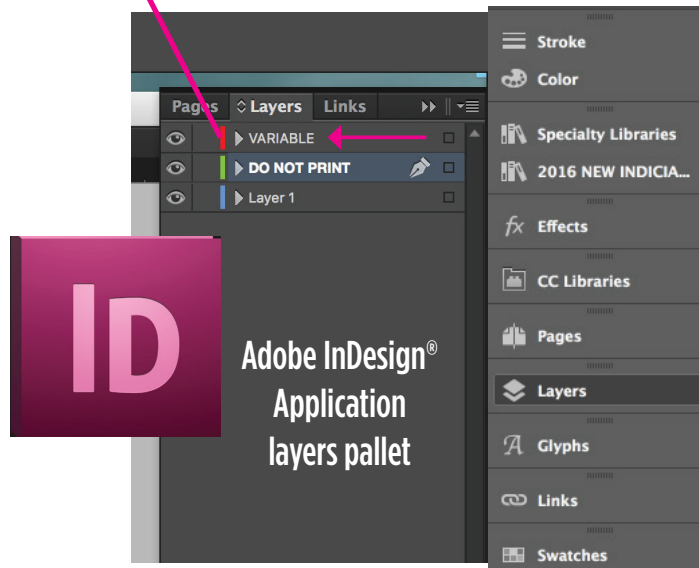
Pages
Layers
Links
VARIABLE
DO NOT PRINT
Layer 1

ID

Adobe InDesign®
Application
layers pallet

Stroke
Color
Specialty Libraries
2016 NEW INDICIA...
Effects
CC Libraries
Pages
Layers
Glyphs
Links
Swatches